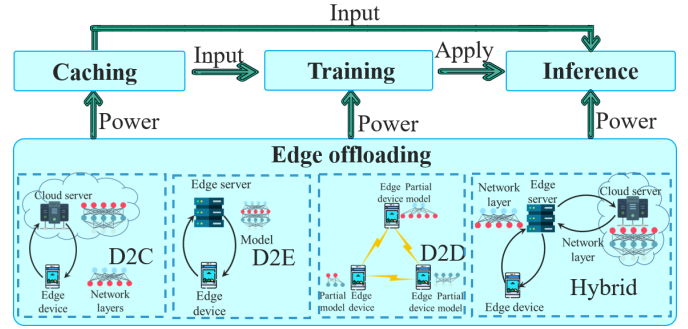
Input

Caching

Input

Training

Apply

Inference

Power

Power

Power

Edge offloading

Cloud server

D2C

Edge device

Network layers

Edge server

Model

D2E

Edge device

Edge device

Partial model

D2D

Partial model

Edge device

Edge device

Partial model

Network layer

Edge server

Cloud server

Network layer

Edge device

Hybrid